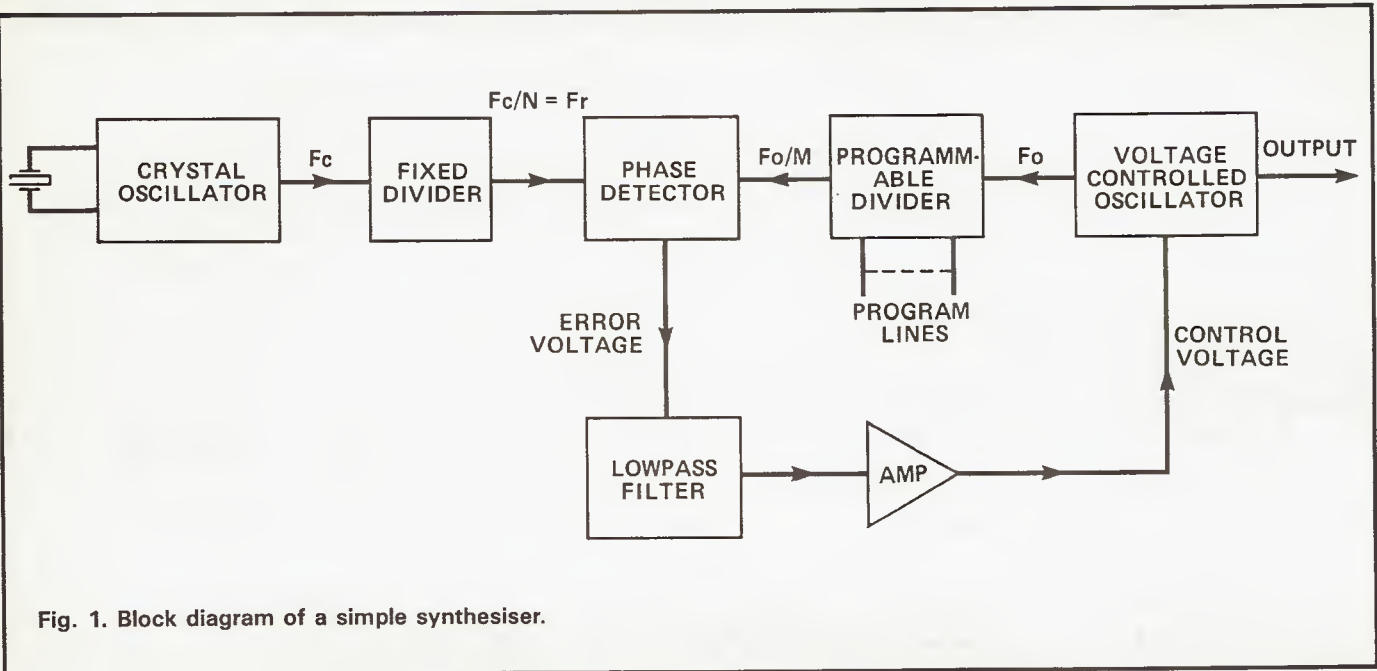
CRYSTAL OSCILLATOR

Fc

FIXED DIVIDER

Fc/N = Fr

PHASE DETECTOR

Fo/M

PROGRAMMABLE DIVIDER

Fo

VOLTAGE CONTROLLED OSCILLATOR

OUTPUT

PROGRAM LINES

ERROR VOLTAGE

CONTROL VOLTAGE

LOWPASS FILTER

AMP

Fig. 1. Block diagram of a simple synthesiser.